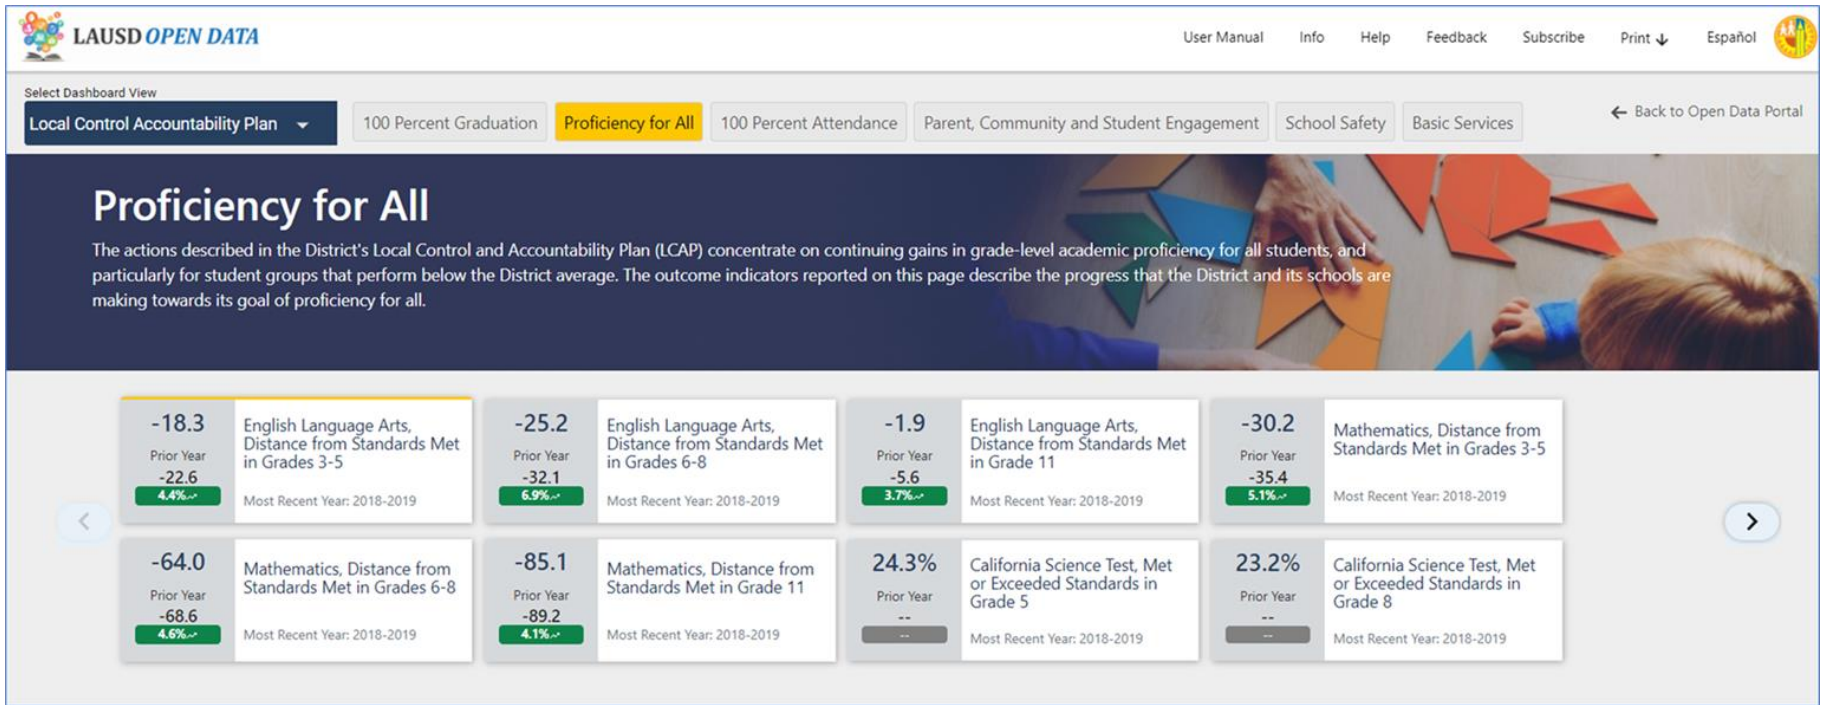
LAUSD OPEN DATA

User Manual Info Help Feedback Subscribe Print Español

Select Dashboard View

Local Control Accountability Plan

100 Percent Graduation Proficiency for All 100 Percent Attendance Parent, Community and Student Engagement School Safety Basic Services

Back to Open Data Portal

Proficiency for All

The actions described in the District's Local Control and Accountability Plan (LCAP) concentrate on continuing gains in grade-level academic proficiency for all students, and particularly for student groups that perform below the District average. The outcome indicators reported on this page describe the progress that the District and its schools are making towards its goal of proficiency for all.

-18.3
Prior Year
-22.6
4.4%
English Language Arts, Distance from Standards Met in Grades 3-5
Most Recent Year: 2018-2019

-25.2
Prior Year
-32.1
6.9%
English Language Arts, Distance from Standards Met in Grades 6-8
Most Recent Year: 2018-2019

-1.9
Prior Year
-5.6
3.7%
English Language Arts, Distance from Standards Met in Grade 11
Most Recent Year: 2018-2019

-30.2
Prior Year
-35.4
5.1%
Mathematics, Distance from Standards Met in Grades 3-5
Most Recent Year: 2018-2019

-64.0
Prior Year
-68.6
4.6%
Mathematics, Distance from Standards Met in Grades 6-8
Most Recent Year: 2018-2019

-85.1
Prior Year
-89.2
4.1%
Mathematics, Distance from Standards Met in Grade 11
Most Recent Year: 2018-2019

24.3%
Prior Year
--
--
California Science Test, Met or Exceeded Standards in Grade 5
Most Recent Year: 2018-2019

23.2%
Prior Year
--
--
California Science Test, Met or Exceeded Standards in Grade 8
Most Recent Year: 2018-2019